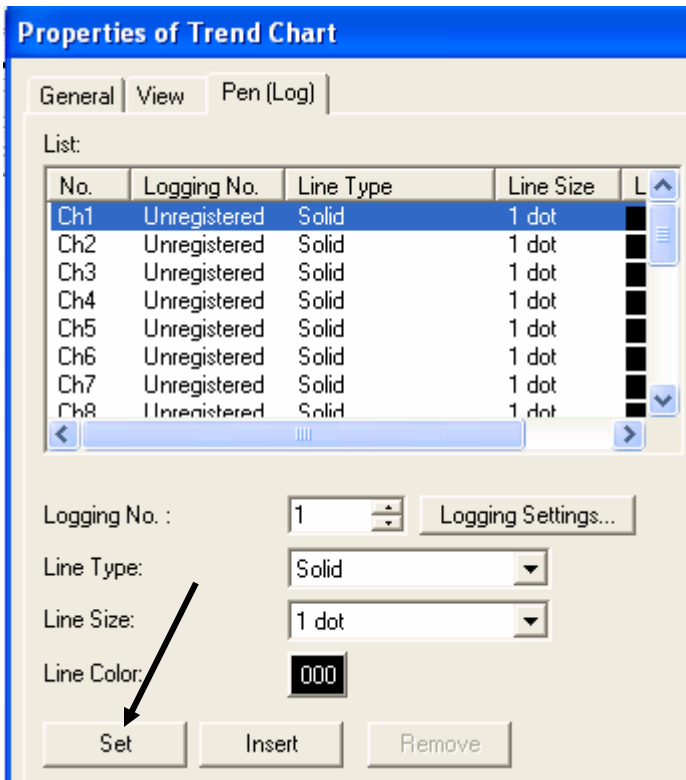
Properties of Trend Chart

General | View | Pen (Log)

List:

| No. | Logging No. | Line Type | Line Size | L |
|---|---|---|---|---|
| Ch1 | Unregistered | Solid | 1 dot | |
| Ch2 | Unregistered | Solid | 1 dot | |
| Ch3 | Unregistered | Solid | 1 dot | |
| Ch4 | Unregistered | Solid | 1 dot | |
| Ch5 | Unregistered | Solid | 1 dot | |
| Ch6 | Unregistered | Solid | 1 dot | |
| Ch7 | Unregistered | Solid | 1 dot | |
| Ch8 | Unregistered | Solid | 1 dot | |

Logging No. : 1 Logging Settings...

Line Type: Solid

Line Size: 1 dot

Line Color: 000

Set Insert Remove